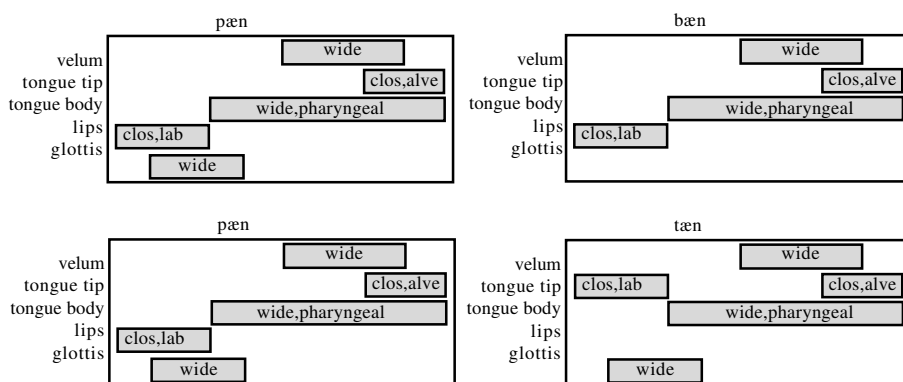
pæn

velum
tongue tip
tongue body
lips
glottis

wide
clos,alve
wide,pharyngeal
clos,lab
wide

bæn

velum
tongue tip
tongue body
lips
glottis

wide
clos,alve
wide,pharyngeal
clos,lab

pæn

velum
tongue tip
tongue body
lips
glottis

wide
clos,alve
wide,pharyngeal
clos,lab
wide

tæn

velum
tongue tip
tongue body
lips
glottis

wide
clos,lab
clos,alve
wide,pharyngeal
wide